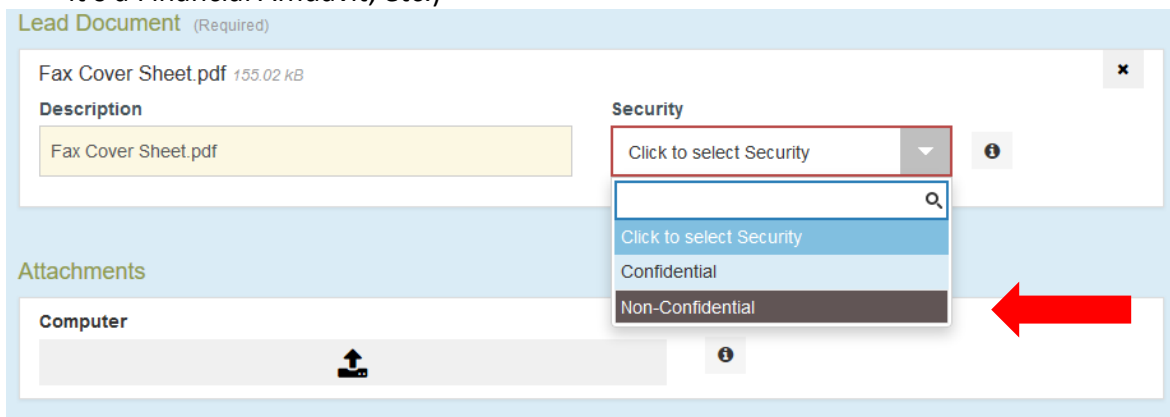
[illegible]
Lead Document (Required)

Fax Cover Sheet.pdf 155.02 kB

Description

Fax Cover Sheet.pdf

Security

Click to select Security

Click to select Security

Confidential

Non-Confidential

Attachments

Computer